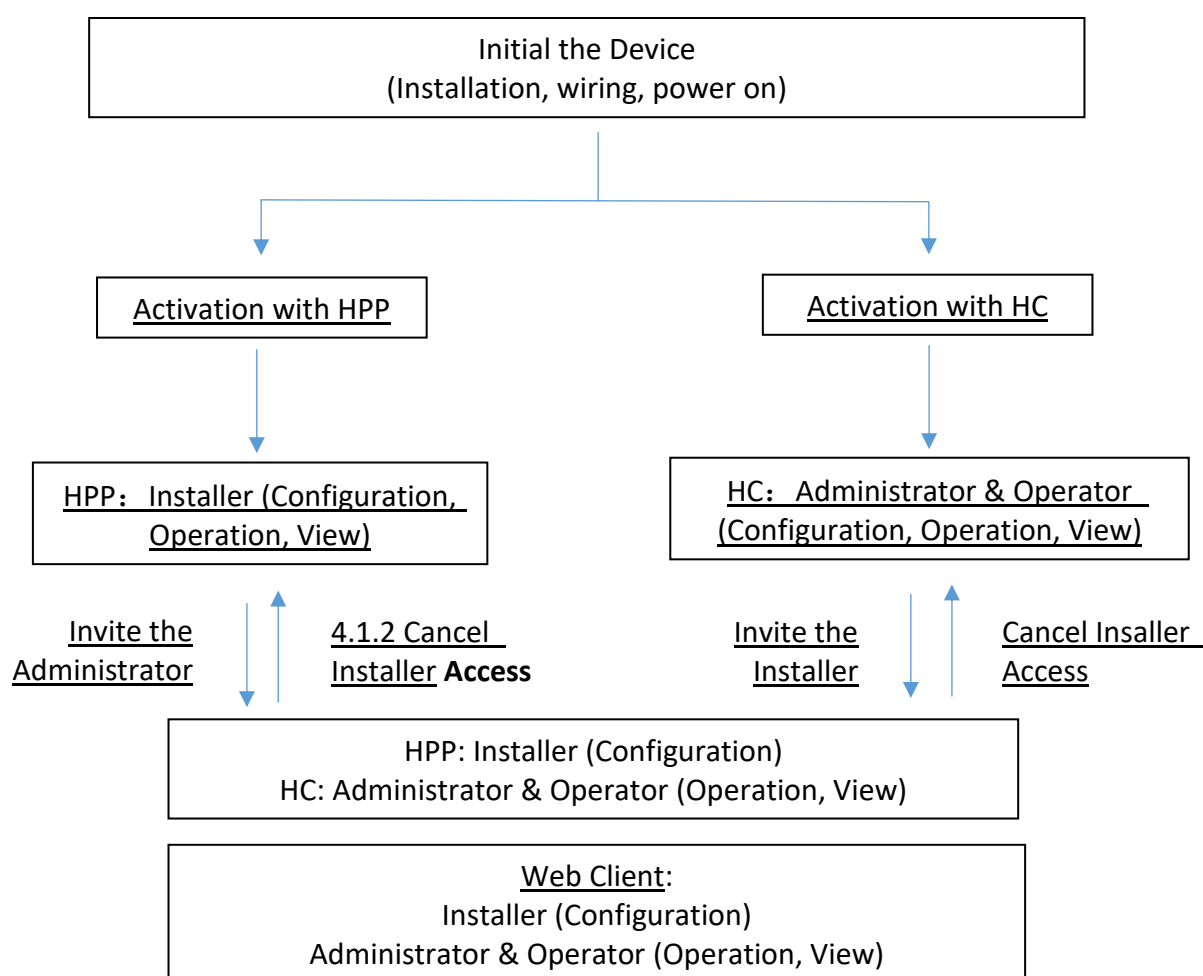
Initial the Device
(Installation, wiring, power on)

Activation with HPP

Activation with HC

HPP： Installer (Configuration, Operation, View)

HC： Administrator & Operator (Configuration, Operation, View)

Invite the Administrator

4.1.2 Cancel Installer **Access**

Invite the Installer

Cancel Insaller Access

HPP: Installer (Configuration)
HC: Administrator & Operator (Operation, View)

Web Client:
Installer (Configuration)
Administrator & Operator (Operation, View)